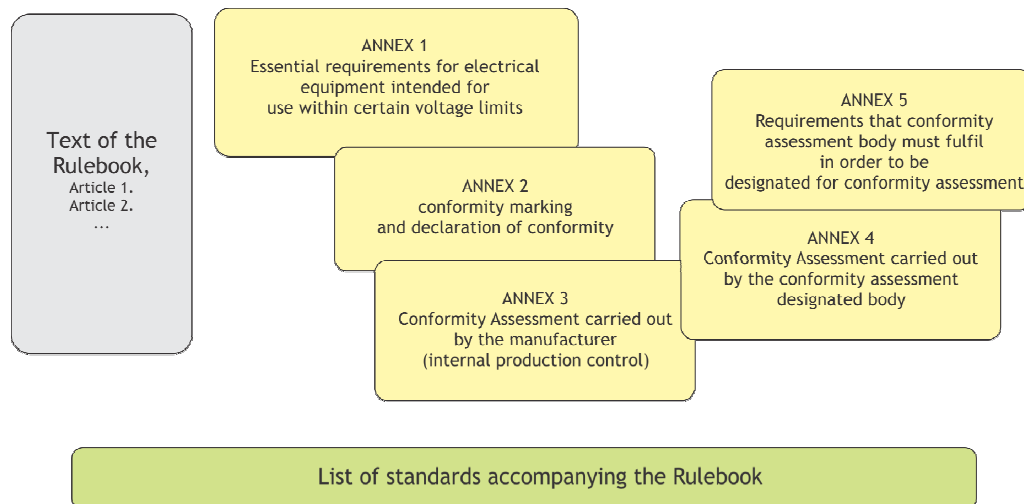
Text of the Rulebook,
Article 1.
Article 2.
...

ANNEX 1
Essential requirements for electrical equipment intended for use within certain voltage limits

ANNEX 2
conformity marking and declaration of conformity

ANNEX 3
Conformity Assessment carried out by the manufacturer (internal production control)

ANNEX 5
Requirements that conformity assessment body must fulfil in order to be designated for conformity assessment

ANNEX 4
Conformity Assessment carried out by the conformity assessment designated body

List of standards accompanying the Rulebook